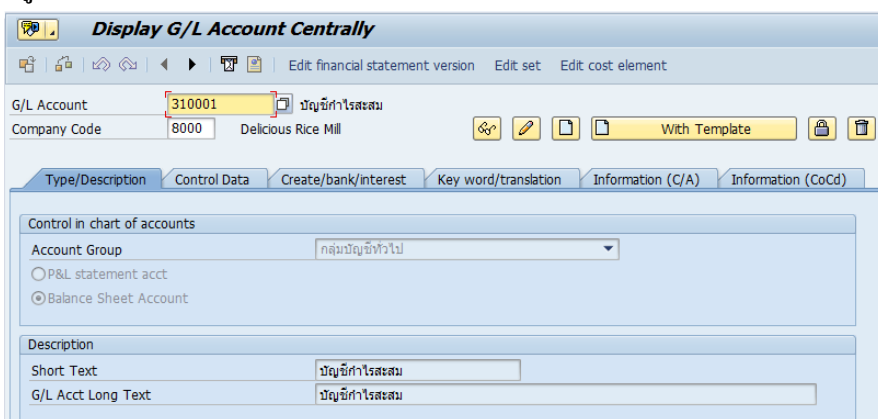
Display G/L Account Centrally

Edit financial statement version Edit set Edit cost element

G/L Account 310001 บัญชีกำไรสะสม
Company Code 8000 Delicious Rice Mill

With Template

Type/Description | Control Data | Create/bank/interest | Key word/translation | Information (C/A) | Information (CoCd)

Control in chart of accounts
Account Group กลุ่มบัญชีทั่วไป
P&L statement acct
Balance Sheet Account

Description
Short Text บัญชีกำไรสะสม
G/L Acct Long Text บัญชีกำไรสะสม